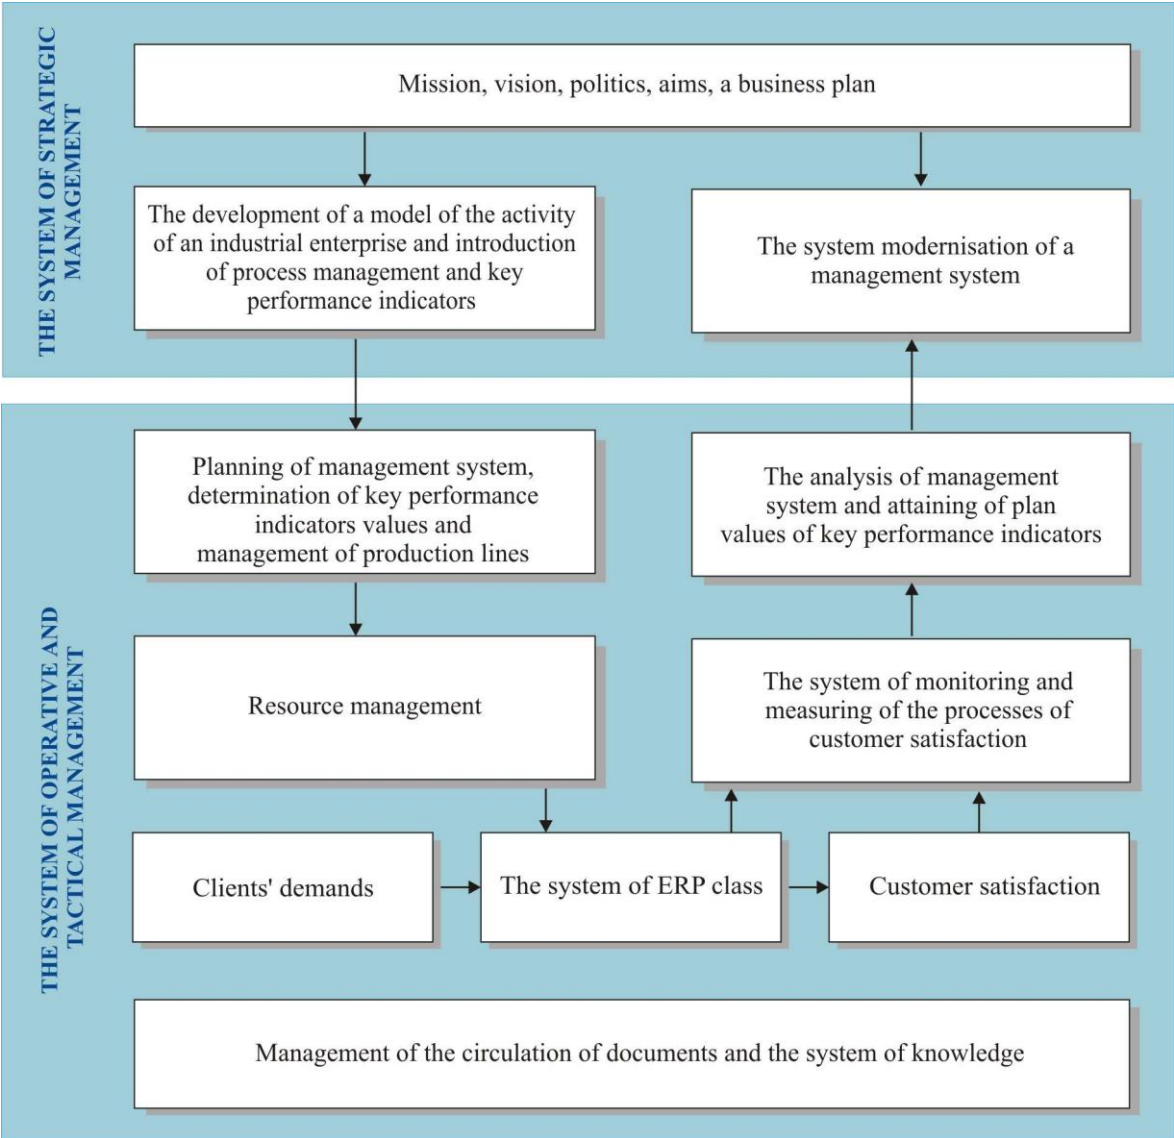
THE SYSTEM OF STRATEGIC MANAGEMENT

Mission, vision, politics, aims, a business plan

The development of a model of the activity of an industrial enterprise and introduction of process management and key performance indicators

The system modernisation of a management system

THE SYSTEM OF OPERATIVE AND TACTICAL MANAGEMENT

Planning of management system, determination of key performance indicators values and management of production lines

The analysis of management system and attaining of plan values of key performance indicators

Resource management

The system of monitoring and measuring of the processes of customer satisfaction

Clients' demands

The system of ERP class

Customer satisfaction

Management of the circulation of documents and the system of knowledge